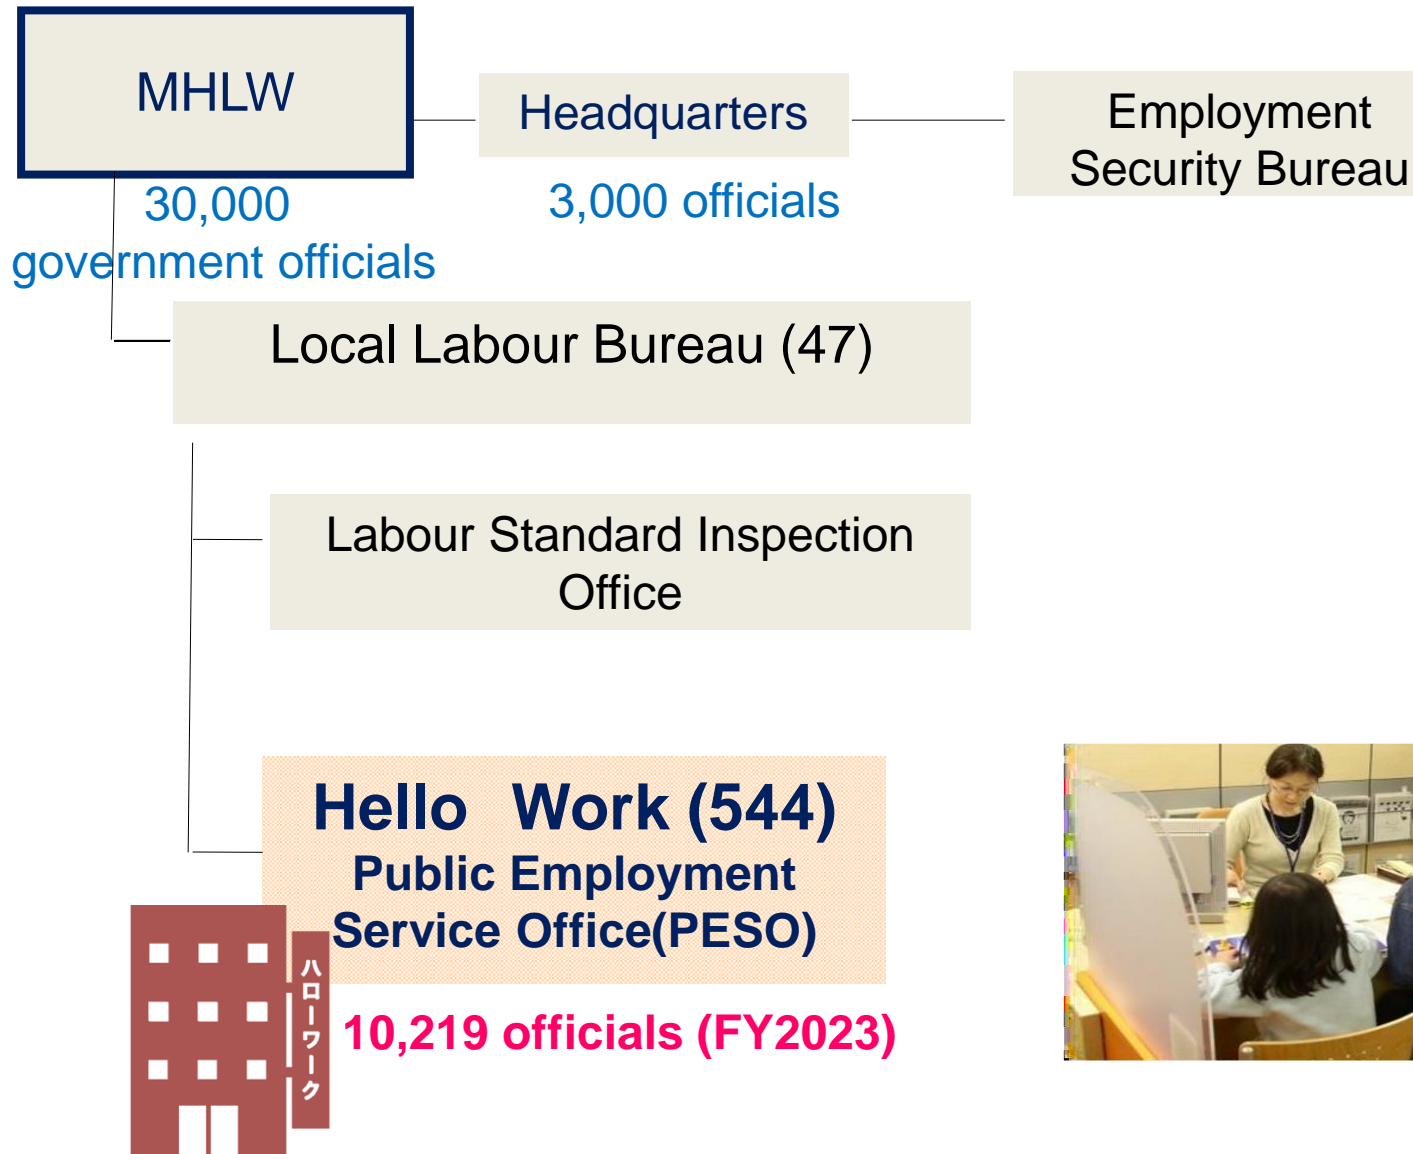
MHLW

30,000
government officials

Headquarters

3,000 officials

Employment Security Bureau

Local Labour Bureau (47)

Labour Standard Inspection Office

Hello Work (544)
Public Employment Service Office(PESO)

ハローワーク

10,219 officials (FY2023)